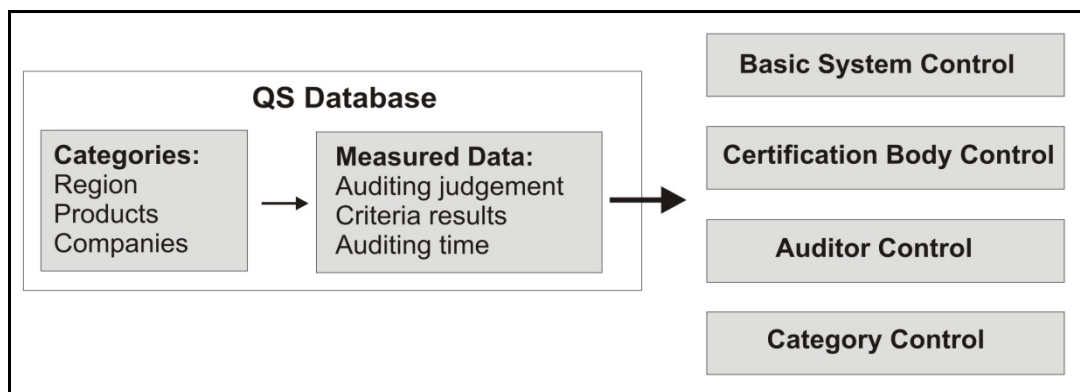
QS Database

Categories:
Region
Products
Companies

Measured Data:
Auditing judgement
Criteria results
Auditing time

Basic System Control

Certification Body Control

Auditor Control

Category Control